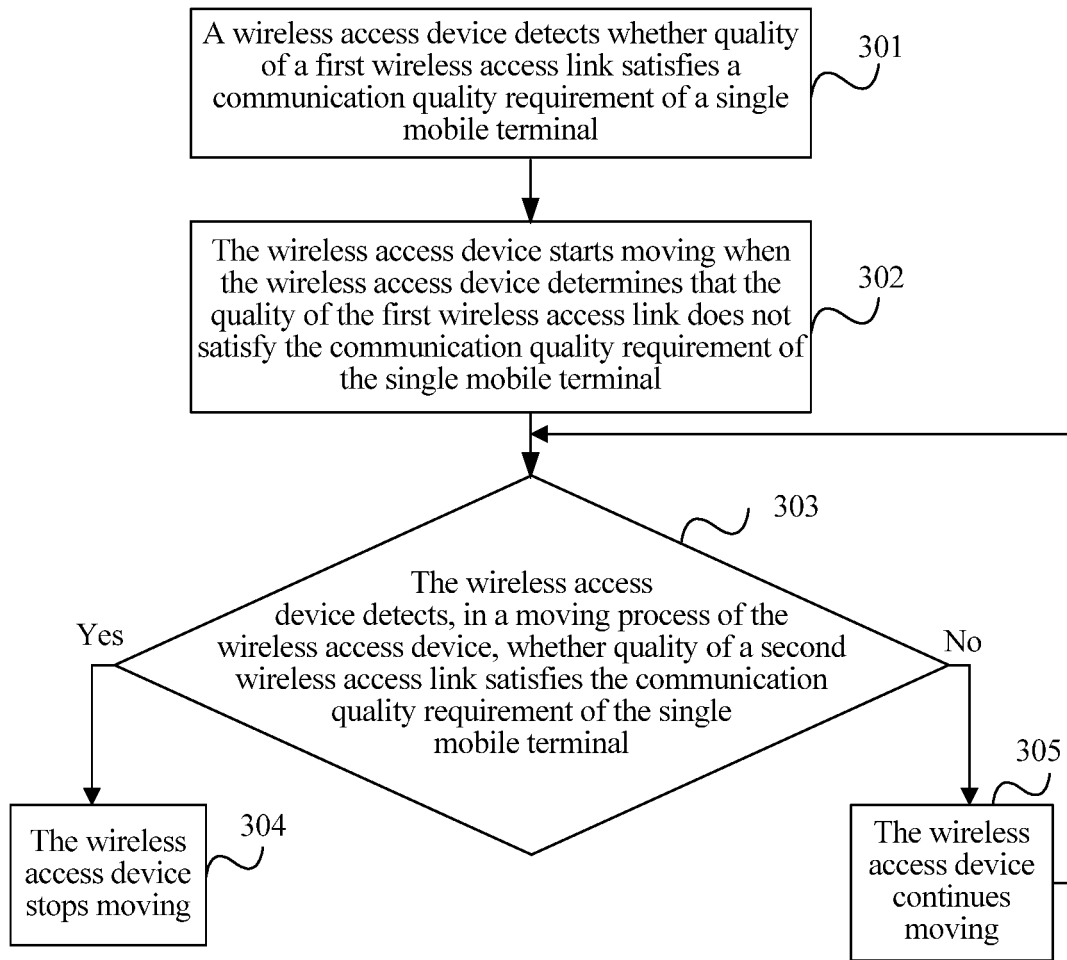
A wireless access device detects whether quality of a first wireless access link satisfies a communication quality requirement of a single mobile terminal

301

The wireless access device starts moving when the wireless access device determines that the quality of the first wireless access link does not satisfy the communication quality requirement of the single mobile terminal

302

303

The wireless access device detects, in a moving process of the wireless access device, whether quality of a second wireless access link satisfies the communication quality requirement of the single mobile terminal

Yes

No

The wireless access device stops moving

304

305

The wireless access device continues moving